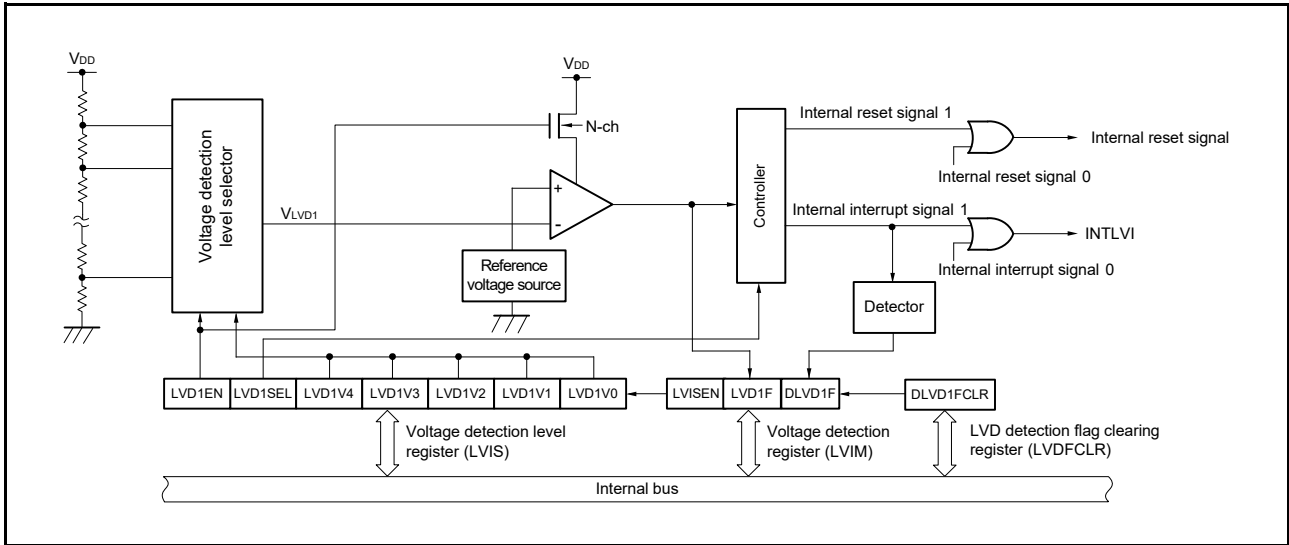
$V_{DD}$

Voltage detection level selector

$V_{LVD1}$

$V_{DD}$

N-ch

+

-

Reference voltage source

Controller

Internal reset signal 1

Internal reset signal

Internal reset signal 0

Internal interrupt signal 1

INTLVI

Internal interrupt signal 0

Detector

| LVD1EN | LVD1SEL | LVD1V4 | LVD1V3 | LVD1V2 | LVD1V1 | LVD1V0 |
|---|---|---|---|---|---|---|

| LVISEN | LVD1F | DLVD1F |
|---|---|---|

DLVD1FCLR

Voltage detection level register (LVIS)

Voltage detection register (LVIM)

LVD detection flag clearing register (LVDFCLR)

Internal bus